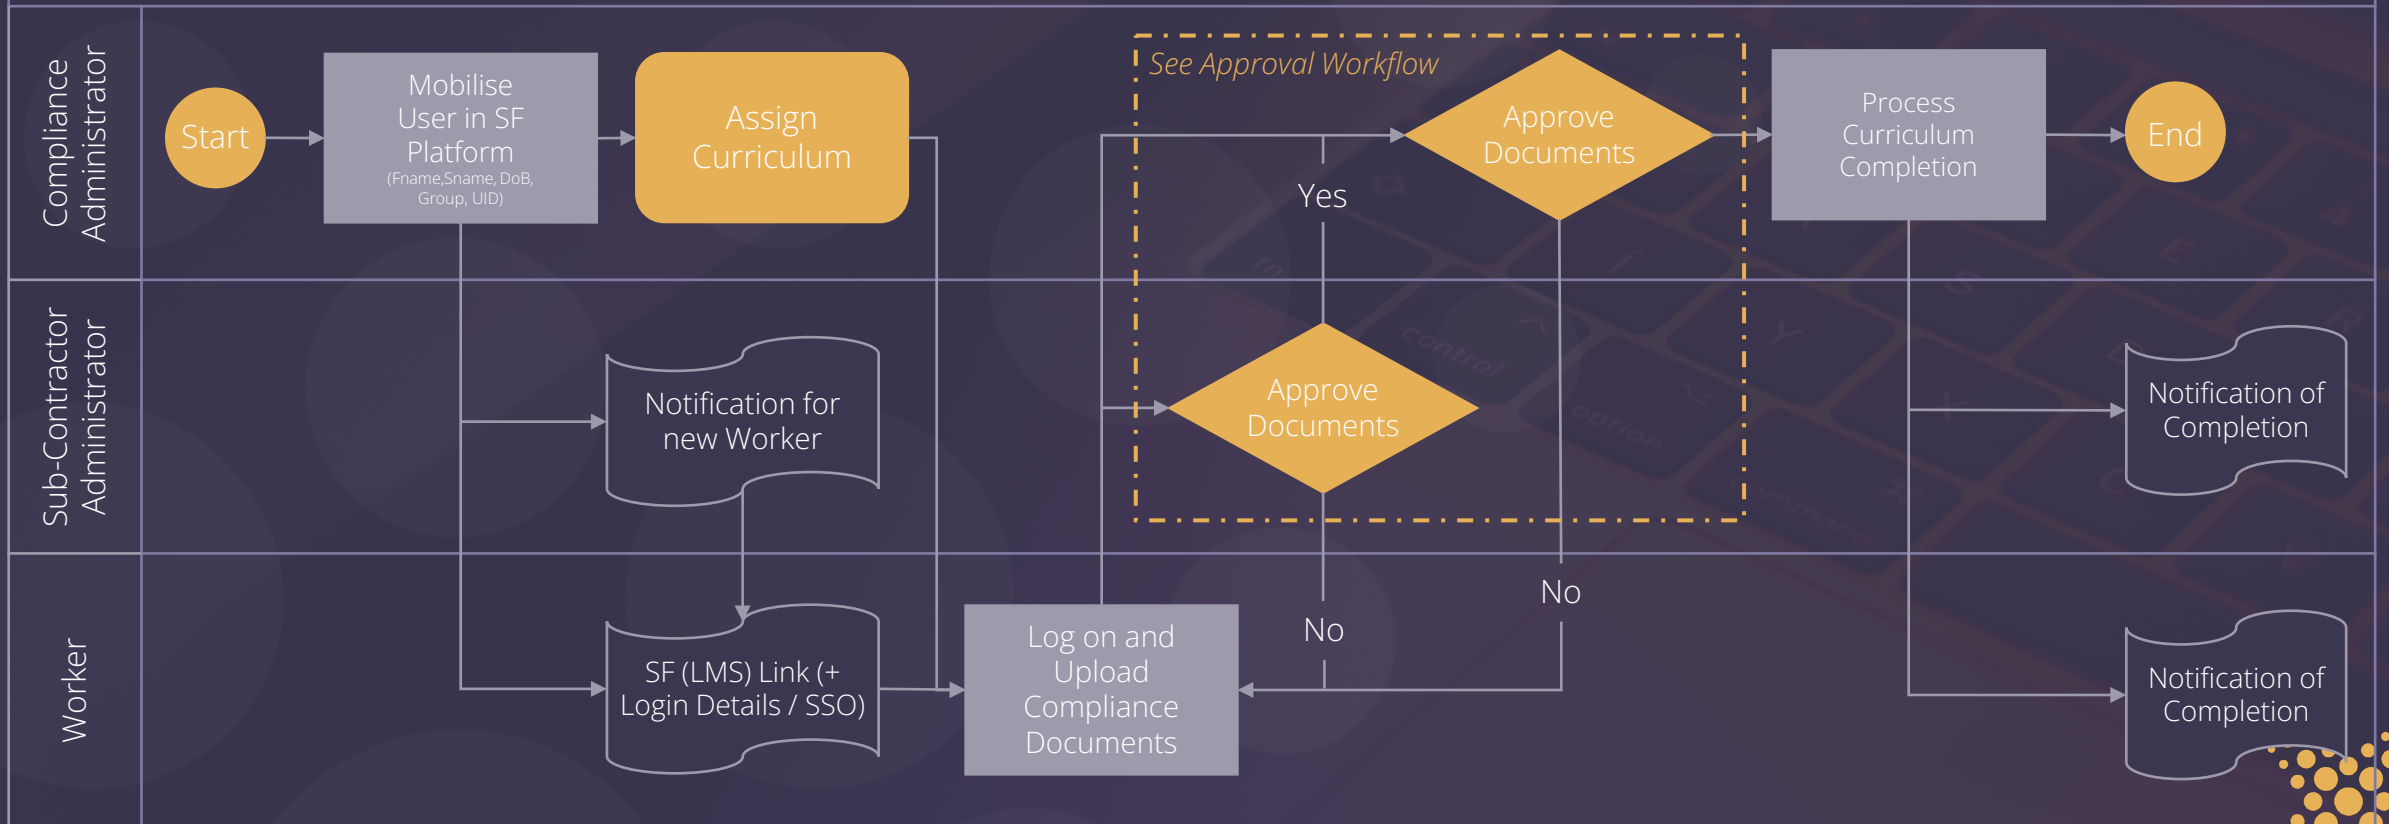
Compliance Administrator

Start

Mobilise User in SF Platform (Fname,Sname, DoB, Group, UID)

Assign Curriculum

See Approval Workflow

Approve Documents

Yes

Process Curriculum Completion

End

Sub-Contractor Administrator

Notification for new Worker

Approve Documents

Notification of Completion

Worker

SF (LMS) Link (+ Login Details / SSO)

Log on and Upload Compliance Documents

No

No

Notification of Completion